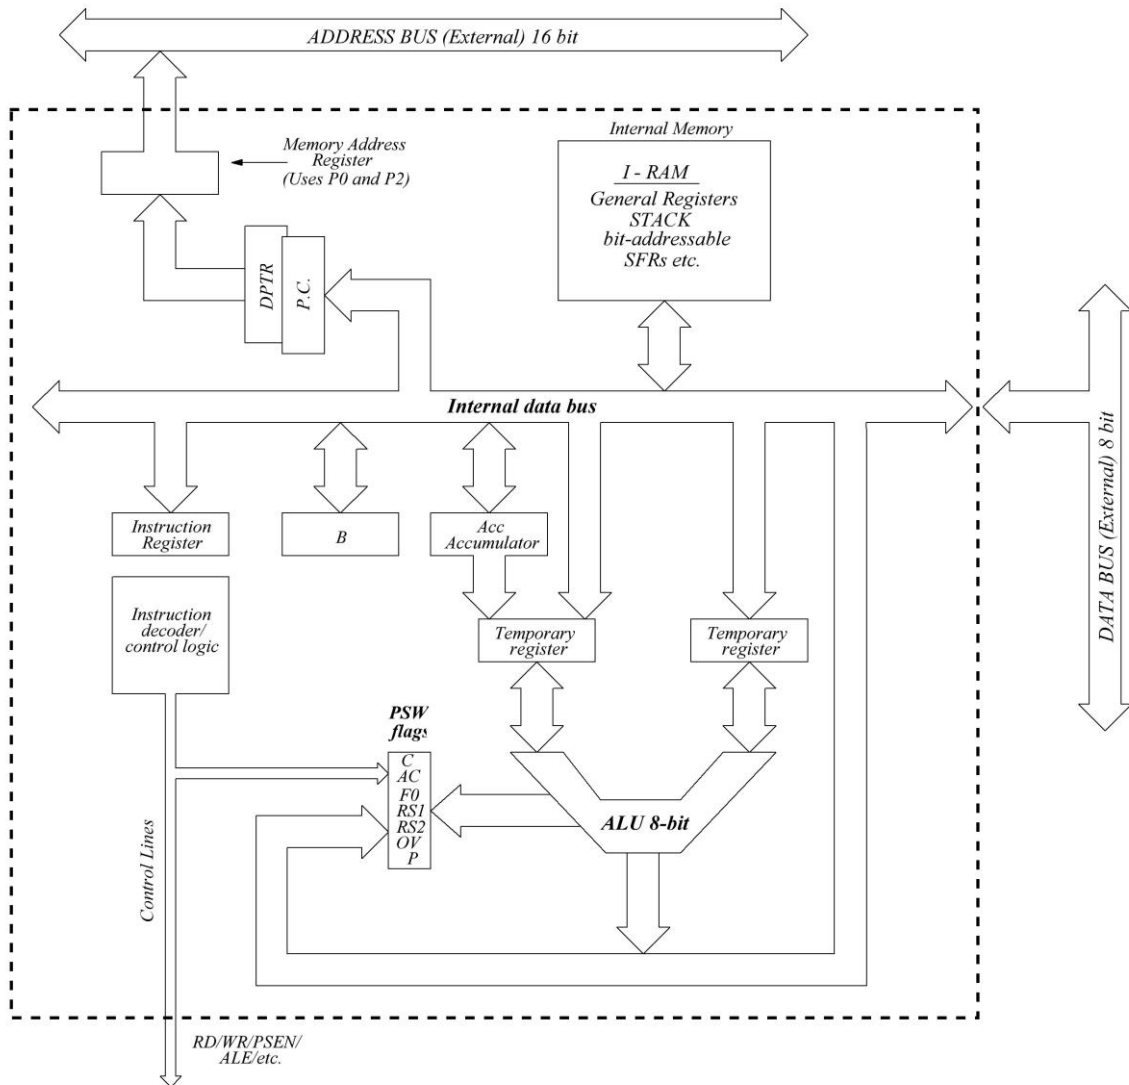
ADDRESS BUS (External) 16 bit

Memory Address Register (Uses P0 and P2)

Internal Memory

I - RAM
General Registers
STACK
bit-addressable
SFRs etc.

DPTR

P.C.

Internal data bus

DATA BUS (External) 8 bit

Instruction Register

B

Acc Accumulator

Instruction decoder/ control logic

Temporary register

Temporary register

PSW flags

C
AC
F0
RS1
RS2
OV
P

ALU 8-bit

Control Lines

RD/WR/PSEN/ ALE/etc.